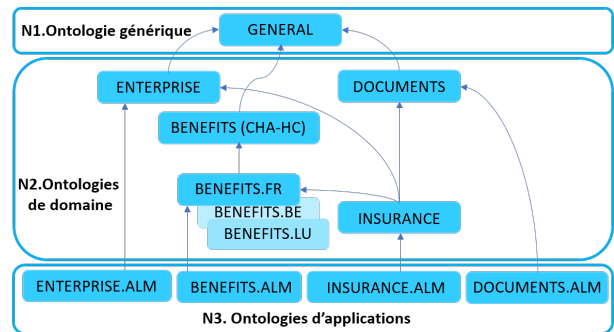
N1.Ontologie générique

GENERAL

ENTERPRISE

DOCUMENTS

BENEFITS (CHA-HC)

N2.Ontologies de domaine

BENEFITS.FR

BENEFITS.BE

BENEFITS.LU

INSURANCE

ENTERPRISE.ALM

BENEFITS.ALM

INSURANCE.ALM

DOCUMENTS.ALM

N3. Ontologies d'applications